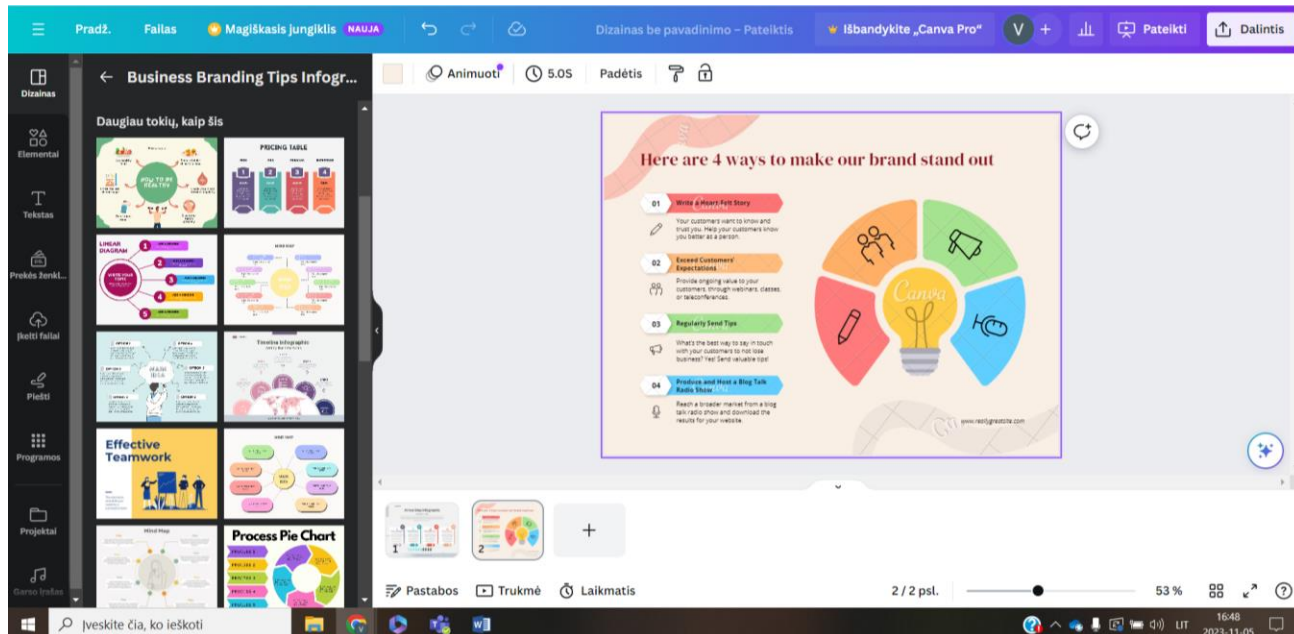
Pradž. Failas Magiškasis jungiklis NAUJA Dizainas be pavadinimo – Pateiktis Išbandykite „Canva Pro“ V + Pateikti Dalintis

Dizainas
Elementai
Tekstas
Prekės ženkl...
Įkelti failai
Piešti
Programos
Projektai
Garso įrašas

← Business Branding Tips Infogr...

Daugiau tokių, kaip šis

HOW TO BE HEALTHY
PRICING TABLE
LINEAR DIAGRAM
Timeline Infographic
Effective Teamwork
Mind Map
Process Pie Chart

Animuoti 5.0S Padėtis

Here are 4 ways to make our brand stand out

01 Write a Heart-Felt Story
Your customers want to know and trust you. Help your customers know you better as a person.

02 Exceed Customers' Expectations
Provide ongoing value to your customers, through webinars, classes, or teleconferences.

03 Regularly Send Tips
What's the best way to say in touch with your customers to not lose business? Yes! Send valuable tips!

04 Produce and Host a Blog Talk Radio Show
Reach a broader market from a blog talk radio show and download the results for your website.

Canva

www.reallygreatsite.com

1 2 +

Pastabos Trukmė Laikmatis 2 / 2 psl. 53 %

Įveskite čia, ko ieškoti LIT 16:48 2023-11-05